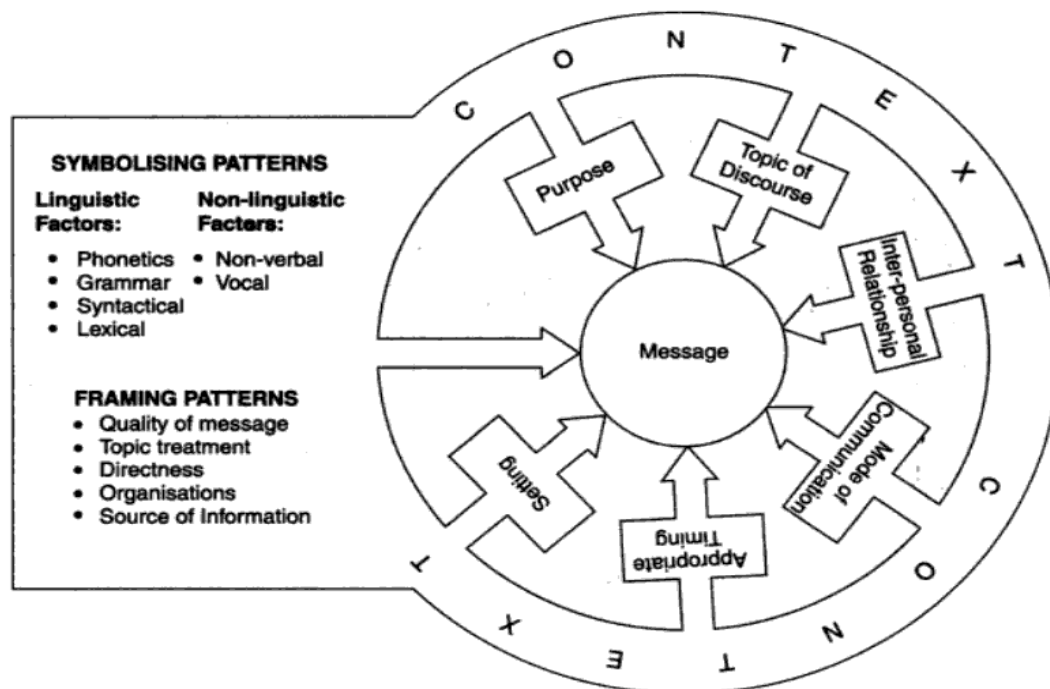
CONTEXT

SYMBOLISING PATTERNS

Linguistic Factors:
• Phonetics
• Grammar
• Syntactical
• Lexical

Non-linguistic Facters:
• Non-verbal
• Vocal

FRAMING PATTERNS
• Quality of message
• Topic treatment
• Directness
• Organisations
• Source of Information

Purpose

Topic of Discourse

Inter-personal Relationship

Message

Mode of Communication

Appropriate Timing

Setting

CONTEXT